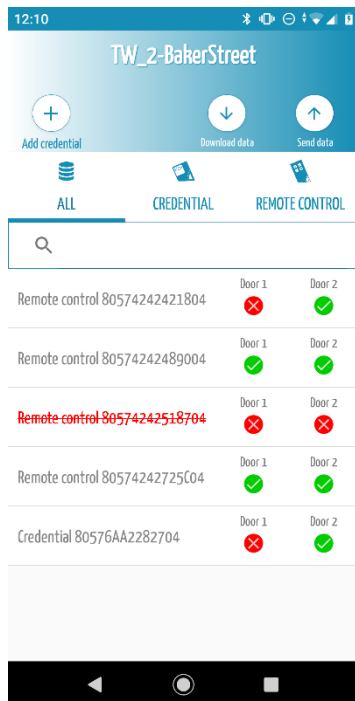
12:10

TW_2-BakerStreet

Add credential
Download data
Send data

ALL
CREDENTIAL
REMOTE CONTROL

Remote control 80574242421804
Door 1
Door 2

Remote control 80574242489004
Door 1
Door 2

~~Remote control 80574242518704~~
Door 1
Door 2

Remote control 80574242725C04
Door 1
Door 2

Credential 80576AA2282704
Door 1
Door 2